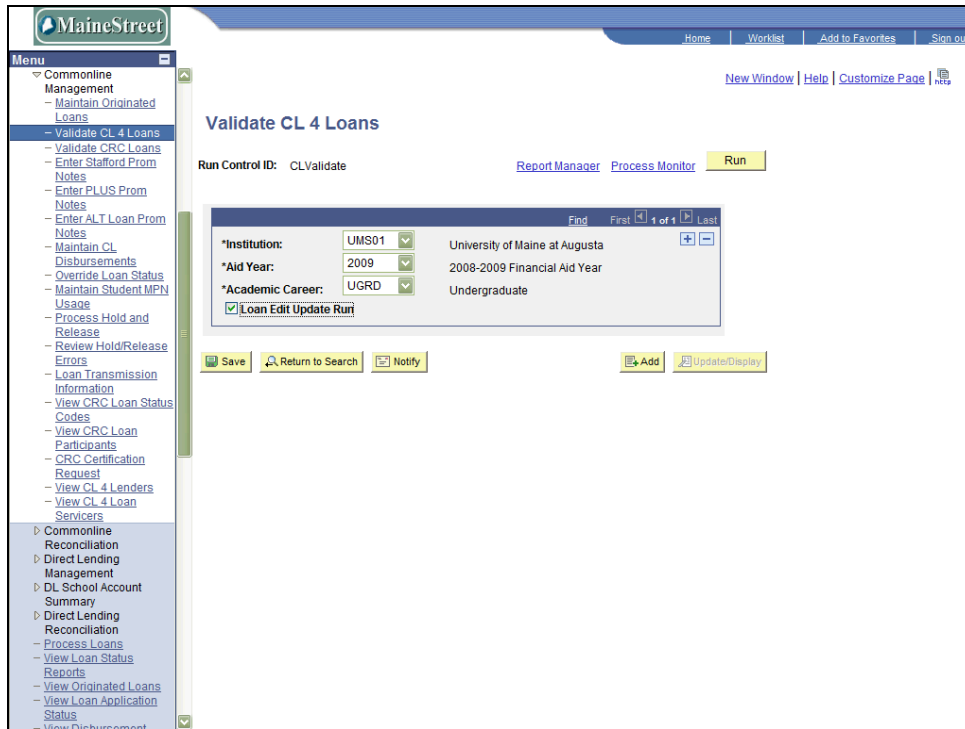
MaineStreet

Home | Worklist | Add to Favorites | Sign ou

Menu

Commonline Management
– Maintain Originated Loans
– Validate CL 4 Loans
– Validate CRC Loans
– Enter Stafford Prom Notes
– Enter PLUS Prom Notes
– Enter ALT Loan Prom Notes
– Maintain CL Disbursements
– Override Loan Status
– Maintain Student MPN Usage
– Process Hold and Release
– Review Hold/Release Errors
– Loan Transmission Information
– View CRC Loan Status Codes
– View CRC Loan Participants
– CRC Certification Request
– View CL 4 Lenders
– View CL 4 Loan Servicers
Commonline Reconciliation
Direct Lending Management
DL School Account Summary
Direct Lending Reconciliation
– Process Loans
– View Loan Status Reports
– View Originated Loans
– View Loan Application Status
– View Disbursement

New Window | Help | Customize Page |

Validate CL 4 Loans

Run Control ID: CLValidate

Report Manager Process Monitor Run

Find First 1 of 1 Last

*Institution: UMS01 University of Maine at Augusta
*Aid Year: 2009 2008-2009 Financial Aid Year
*Academic Career: UGRD Undergraduate
Loan Edit Update Run

Save Return to Search Notify Add Update/Display